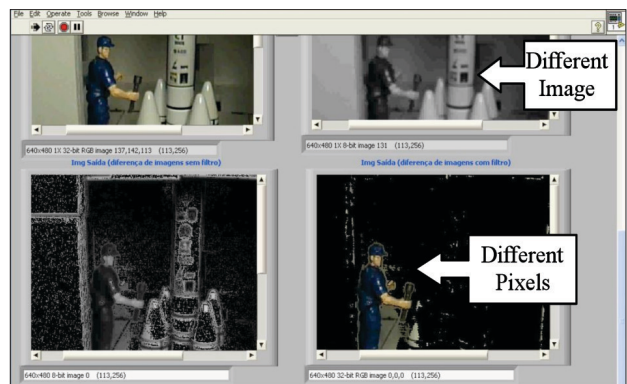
File Edit Operate Tools Browse Window Help

Different Image

640x480 1X 32-bit RGB image 137,142,113 (113,256)

640x480 1X 8-bit image 131 (113,256)

Img Saida (diferença de imagens sem filtro)

Img Saida (diferença de imagens com filtro)

Different Pixels

640x480 8-bit image 0 (113,256)

640x480 32-bit RGB image 0,0,0 (113,256)